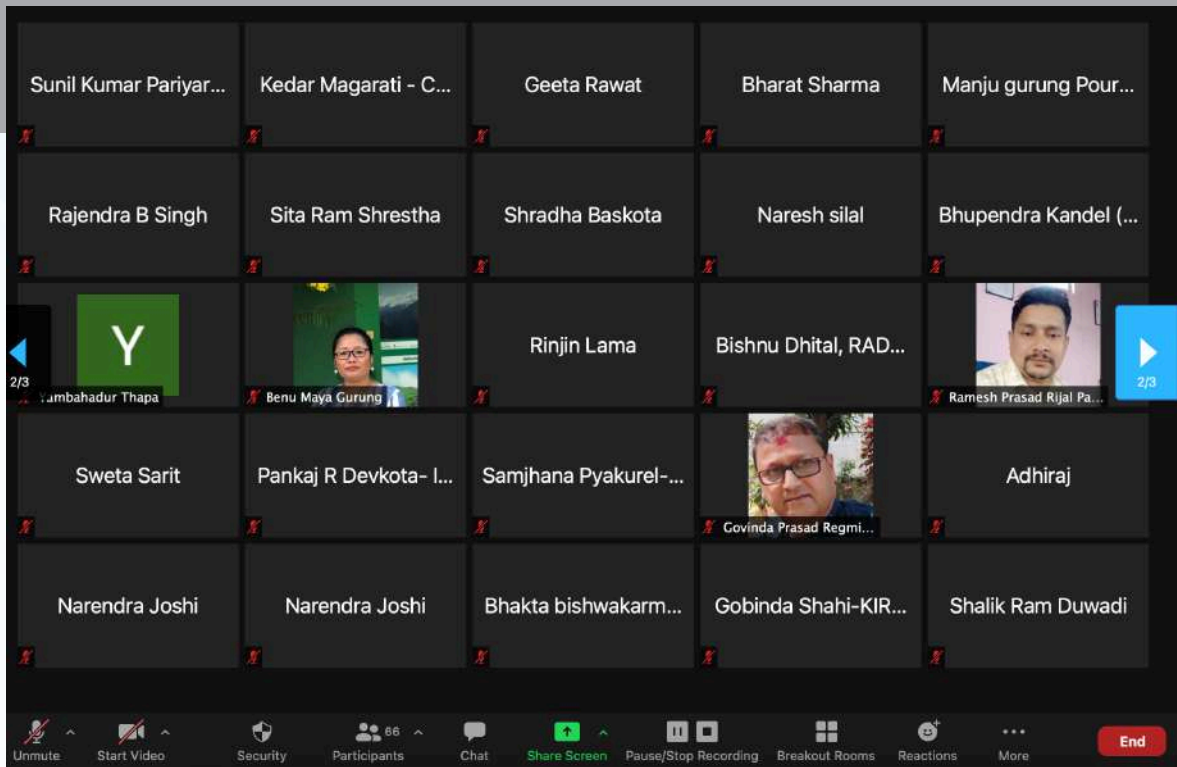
Sunil Kumar Pariyar...
Kedar Magarati - C...
Geeta Rawat
Bharat Sharma
Manju gurung Pour...

Rajendra B Singh
Sita Ram Shrestha
Shradha Baskota
Naresh silal
Bhupendra Kandel (...

2/3
Y
Yambahadur Thapa
Benu Maya Gurung
Rinjin Lama
Bishnu Dhital, RAD...
Ramesh Prasad Rijal Pa...
2/3

Sweta Sarit
Pankaj R Devkota- I...
Samjhana Pyakurel-...
Govinda Prasad Regmi...
Adhiraj

Narendra Joshi
Narendra Joshi
Bhakta bishwakarm...
Gobinda Shahi-KIR...
Shalik Ram Duwadi

Unmute
Start Video
Security
66
Participants
Chat
Share Screen
Pause/Stop Recording
Breakout Rooms
Reactions
More
End